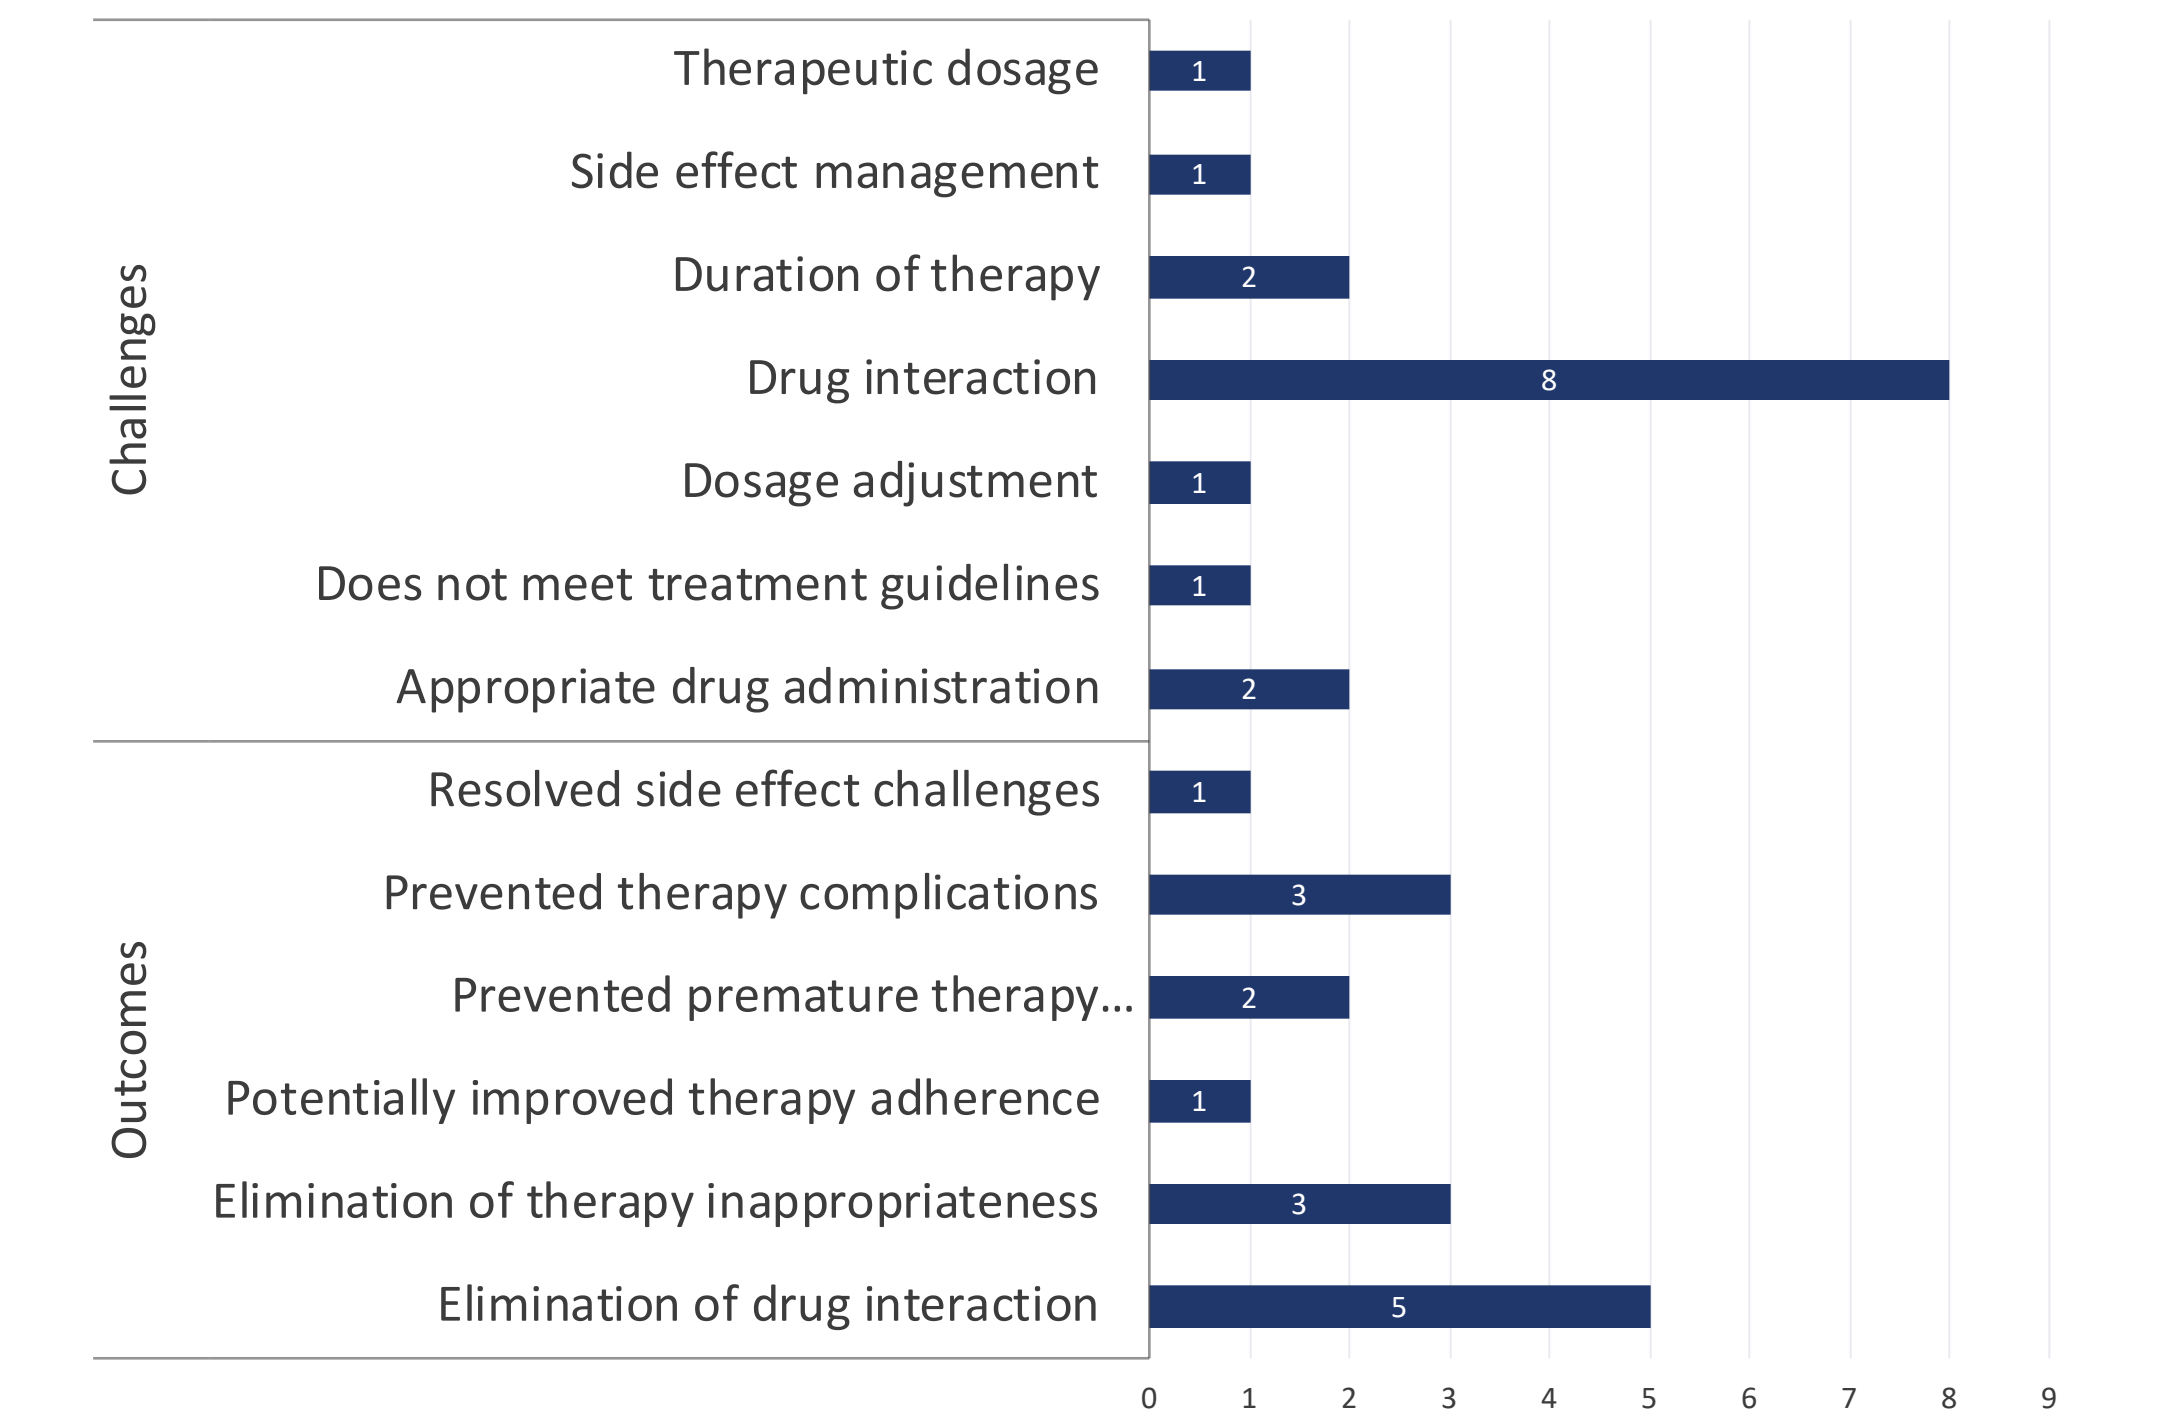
Challenges

Therapeutic dosage 1
Side effect management 1
Duration of therapy 2
Drug interaction 8
Dosage adjustment 1
Does not meet treatment guidelines 1
Appropriate drug administration 2

Outcomes

Resolved side effect challenges 1
Prevented therapy complications 3
Prevented premature therapy… 2
Potentially improved therapy adherence 1
Elimination of therapy inappropriateness 3
Elimination of drug interaction 5

0 1 2 3 4 5 6 7 8 9